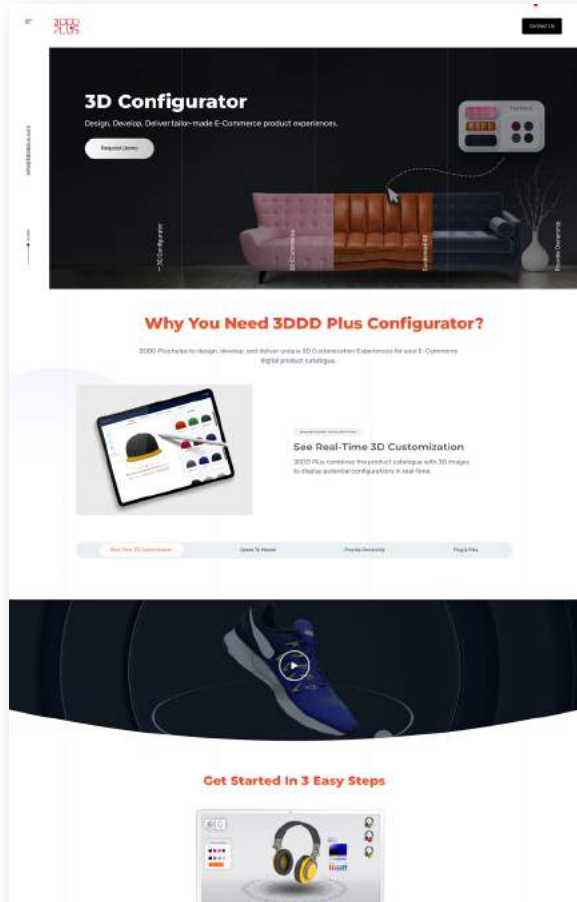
3DDD PLUS

Contact Us

3D Configurator

Design, Develop, Deliver tailor-made E-Commerce product experiences.

Request Demo

info@3ddd.com

→ 3D Configurator

3D Configurator

Explainability

Provide Ownership

Why You Need 3DDD Plus Configurator?

3DDD Plus helps to design, develop, and deliver unique 3D Customization Experiences for your E-Commerce digital product catalogues.

See Real-Time 3D Customization

3DDD Plus combines the product catalogue with 3D images to display potential configurations in real-time.

Real-Time 3D Customization

Speed To Market

Provide Ownership

Plug & Play

Get Started In 3 Easy Steps